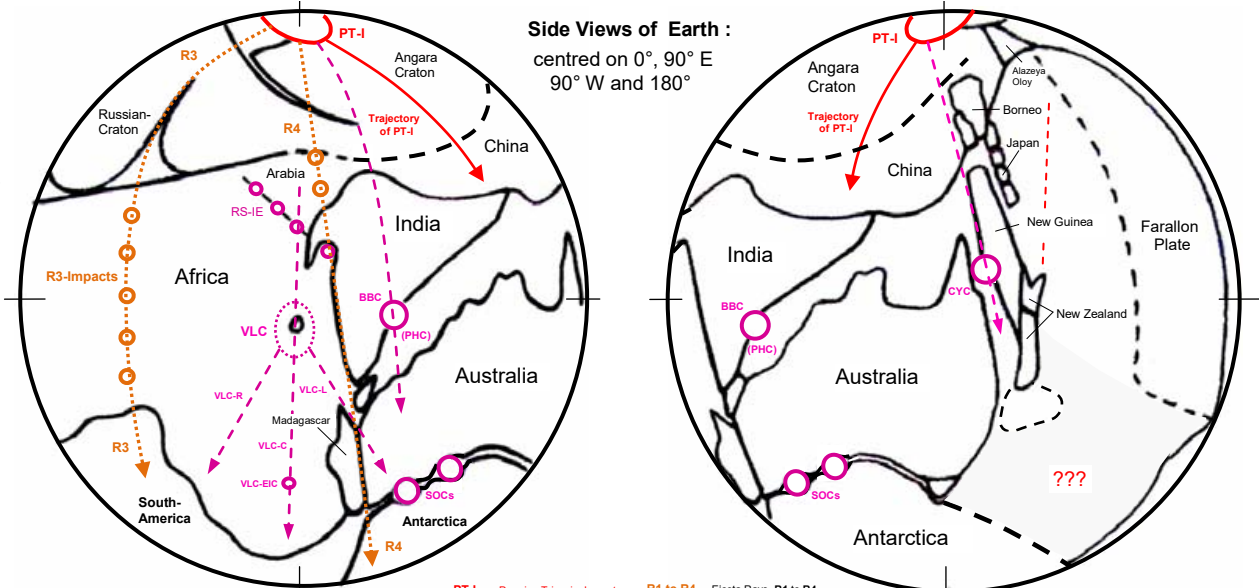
Side Views of Earth :
centred on 0°, 90° E
90° W and 180°

PT-I
R3
Angara Craton
Russian-Craton
R4
Trajectory of PT-I
China
Arabia
RS-IE
India
R3-Impacts
Africa
BBC
(PHC)
VLC
VLC-R
VLC-L
Australia
Madagascar
VLC-C
VLC-EIC
R3
South-America
SOCs
Antarctica
R4

PT-I
Angara Craton
Alazeya Oloy
Borneo
Trajectory of PT-I
Japan
China
New Guinea
Farallon Plate
India
CYC
BBC
(PHC)
New Zealand
Australia
???
SOCs
Antarctica

PT-I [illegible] R1 to R4 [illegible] R1 to R4